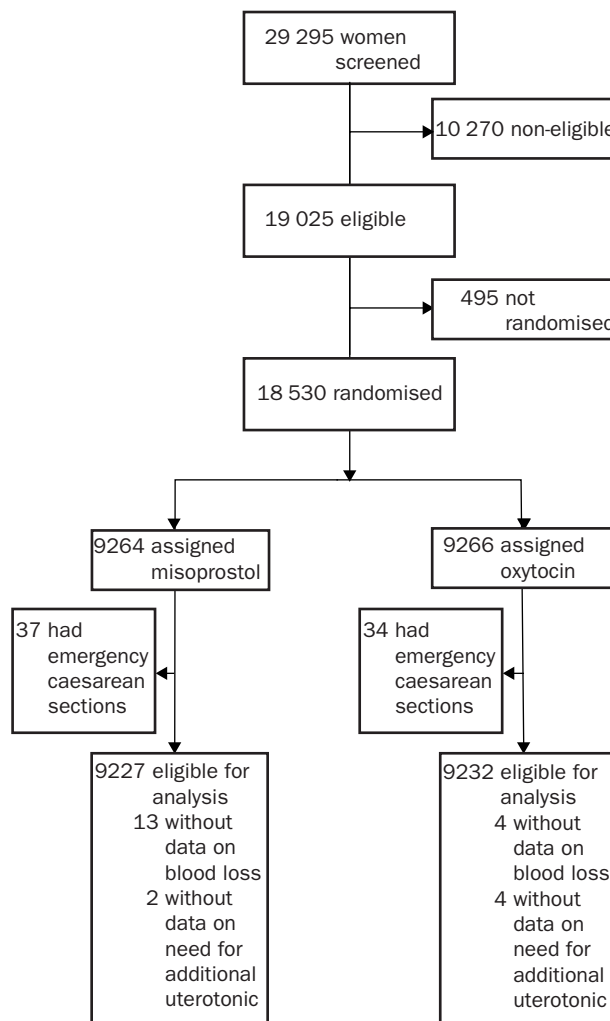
29 295 women screened

10 270 non-eligible

19 025 eligible

495 not randomised

18 530 randomised

9264 assigned misoprostol

9266 assigned oxytocin

37 had emergency caesarean sections

34 had emergency caesarean sections

9227 eligible for analysis
13 without data on blood loss
2 without data on need for additional uterotonic

9232 eligible for analysis
4 without data on blood loss
4 without data on need for additional uterotonic